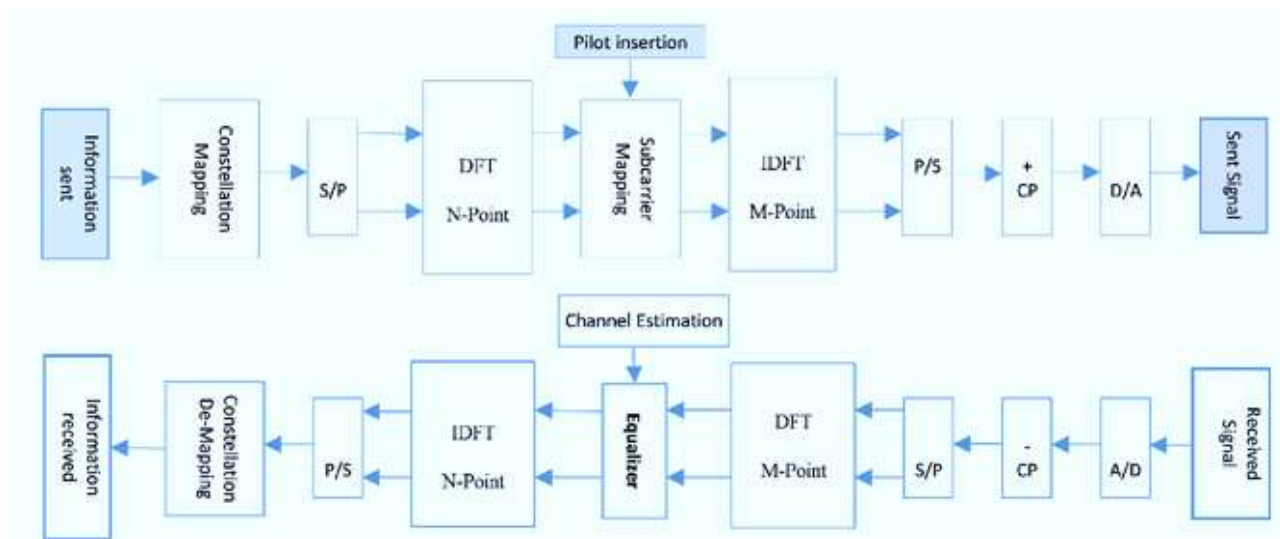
Pilot insertion

Information sent

Constellation Mapping

S/P

DFT
N-Point

Subcarrier Mapping

IDFT
M-Point

P/S

+
CP

D/A

Sent Signal

Channel Estimation

Information received

Constellation De-Mapping

P/S

IDFT
N-Point

Equalizer

DFT
M-Point

S/P

-
CP

A/D

Received Signal